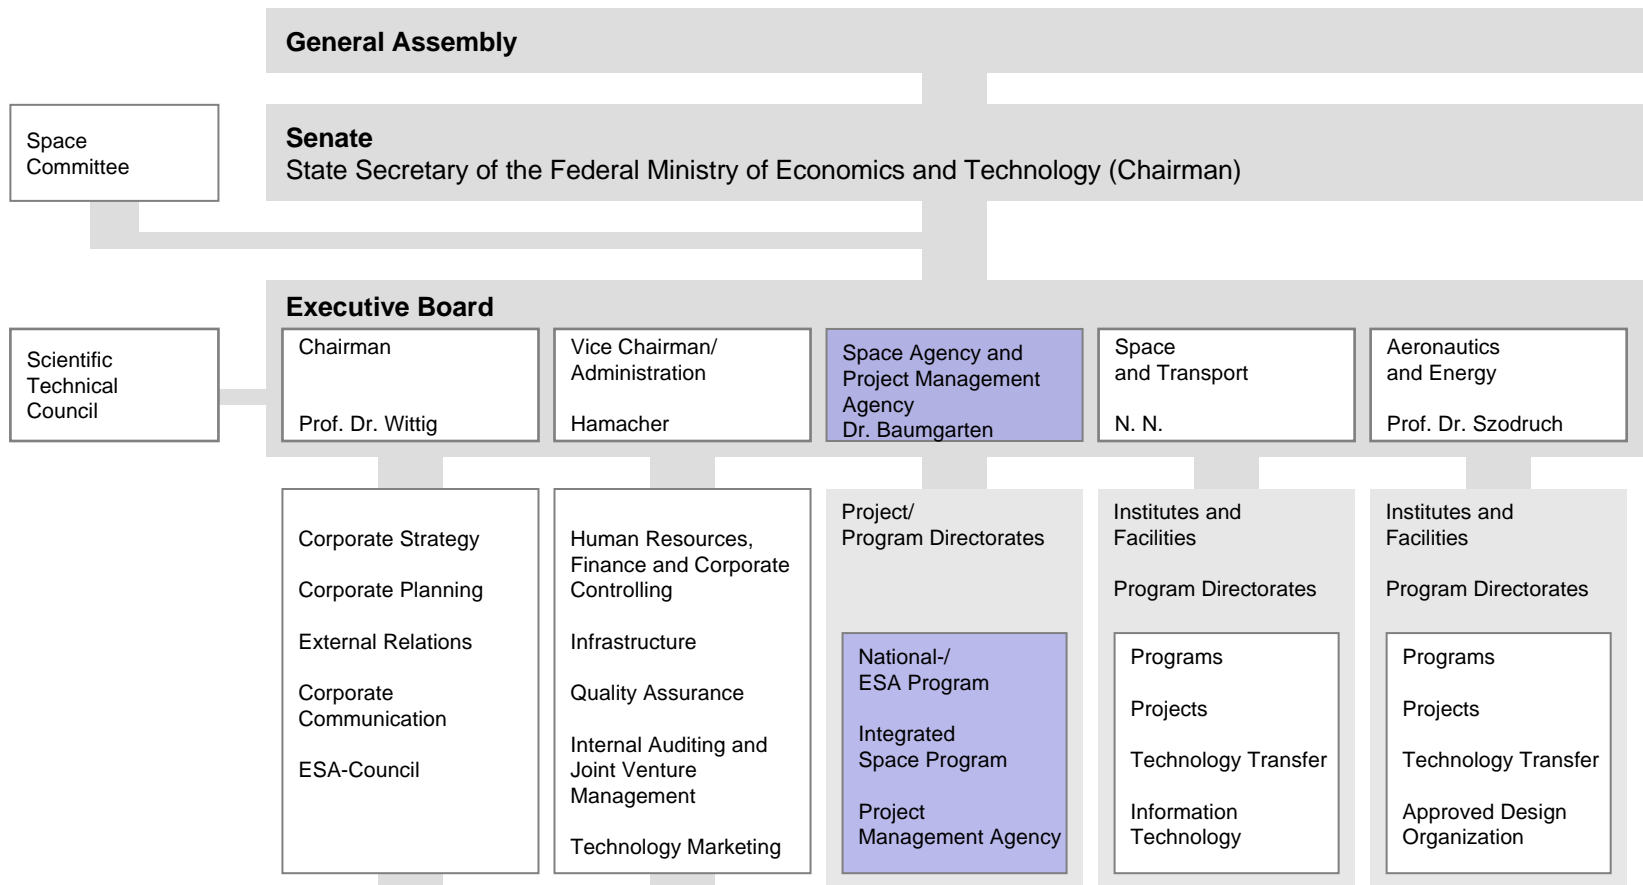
General Assembly

Space Committee

Senate
State Secretary of the Federal Ministry of Economics and Technology (Chairman)

Executive Board

Scientific Technical Council

Chairman
Prof. Dr. Wittig

Vice Chairman/ Administration
Hamacher

Space Agency and Project Management Agency
Dr. Baumgarten

Space and Transport
N. N.

Aeronautics and Energy
Prof. Dr. Szodruch

Corporate Strategy

Corporate Planning

External Relations

Corporate Communication

ESA-Council

Human Resources, Finance and Corporate Controlling

Infrastructure

Quality Assurance

Internal Auditing and Joint Venture Management

Technology Marketing

Project/ Program Directorates

National-/ ESA Program

Integrated Space Program

Project Management Agency

Institutes and Facilities

Program Directorates

Programs

Projects

Technology Transfer

Information Technology

Institutes and Facilities

Program Directorates

Programs

Projects

Technology Transfer

Approved Design Organization